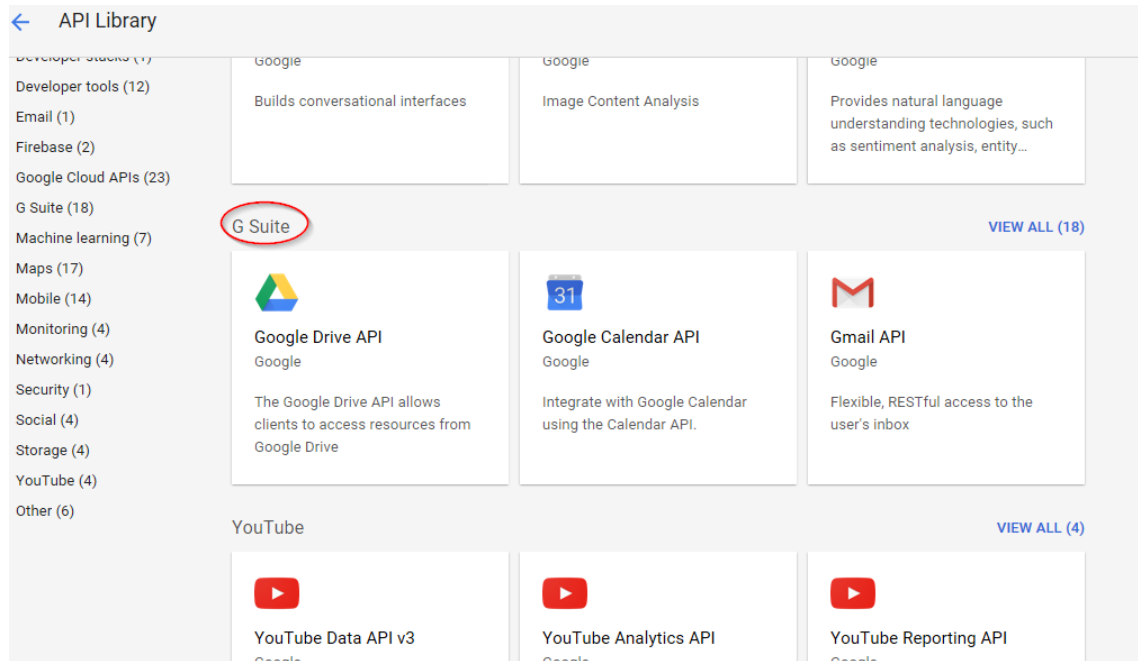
API Library

Developer stacks (1)
Developer tools (12)
Email (1)
Firebase (2)
Google Cloud APIs (23)
G Suite (18)
Machine learning (7)
Maps (17)
Mobile (14)
Monitoring (4)
Networking (4)
Security (1)
Social (4)
Storage (4)
YouTube (4)
Other (6)

Google
Builds conversational interfaces

Google
Image Content Analysis

Google
Provides natural language understanding technologies, such as sentiment analysis, entity…

G Suite
VIEW ALL (18)

Google Drive API
Google
The Google Drive API allows clients to access resources from Google Drive

31
Google Calendar API
Google
Integrate with Google Calendar using the Calendar API.

Gmail API
Google
Flexible, RESTful access to the user's inbox

YouTube
VIEW ALL (4)

YouTube Data API v3
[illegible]

YouTube Analytics API
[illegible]

YouTube Reporting API
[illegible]